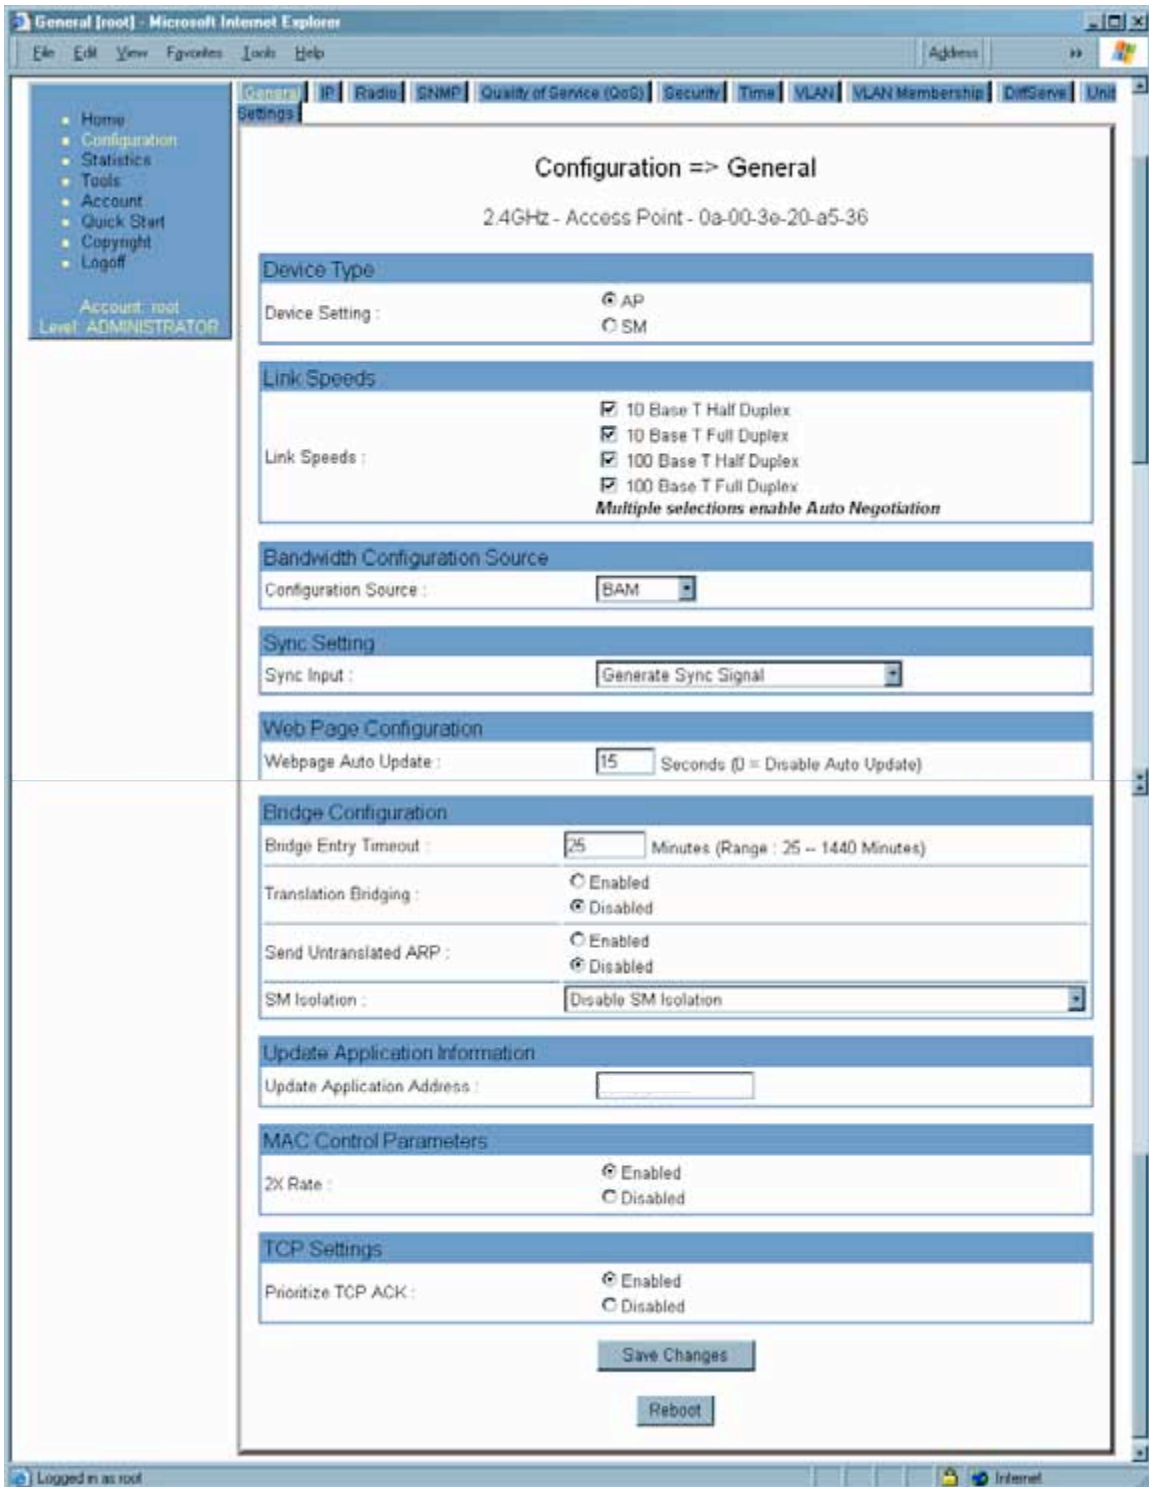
General [root] - Microsoft Internet Explorer

File Edit View Favorites Tools Help Address

- Home
- Configuration
- Statistics
- Tools
- Account
- Quick Start
- Copyright
- Logoff

Account: root
Level: ADMINISTRATOR

General | IP | Radio | SNMP | Quality of Service (QoS) | Security | Time | VLAN | VLAN Membership | DiffServe | Unit Settings

Configuration => General

2.4GHz - Access Point - 0a-00-3e-20-a5-36

Device Type

Device Setting : AP SM

Link Speeds

Link Speeds : 10 Base T Half Duplex
10 Base T Full Duplex
100 Base T Half Duplex
100 Base T Full Duplex
Multiple selections enable Auto Negotiation

Bandwidth Configuration Source

Configuration Source : BAM

Sync Setting

Sync Input : Generate Sync Signal

Web Page Configuration

Webpage Auto Update : 15 Seconds (0 = Disable Auto Update)

Bridge Configuration

Bridge Entry Timeout : 25 Minutes (Range : 25 -- 1440 Minutes)

Translation Bridging : Enabled Disabled

Send Untranslated ARP : Enabled Disabled

SM Isolation : Disable SM Isolation

Update Application Information

Update Application Address :

MAC Control Parameters

2X Rate : Enabled Disabled

TCP Settings

Prioritize TCP ACK : Enabled Disabled

Save Changes

Reboot

Logged in as root Internet